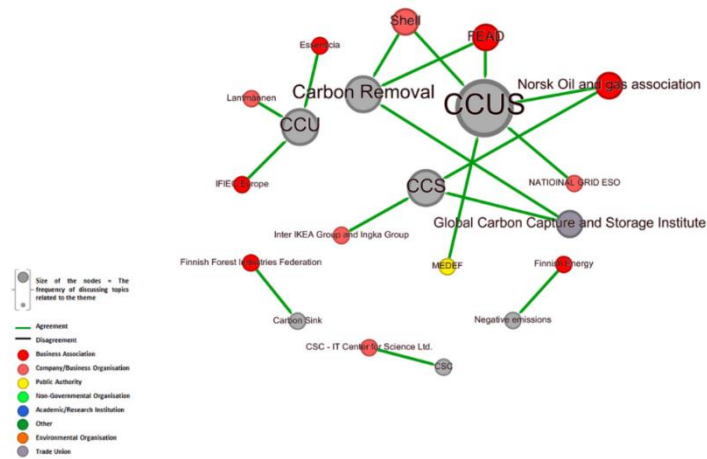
Shell
READ
Esseracia
Carbon Removal
CCUS
Norsk Oil and gas association
Lantmannen
CCU
IFIEC Europe
CCS
NATIOINAL GRID ESO
Global Carbon Capture and Storage Institute
Inter IKEA Group and Ingka Group
Finnish Forest Industries Federation
MEDEF
Finnish Energy
Carbon Sink
Negative emissions
CSC - IT Center for Science Ltd.
CSC

Size of the nodes = The frequency of discussing topics related to the theme
Agreement
Disagreement
Business Association
Company/Business Organisation
Public Authority
Non-Governmental Organisation
Academic/Research Institution
Other
Environmental Organisation
Trade Union